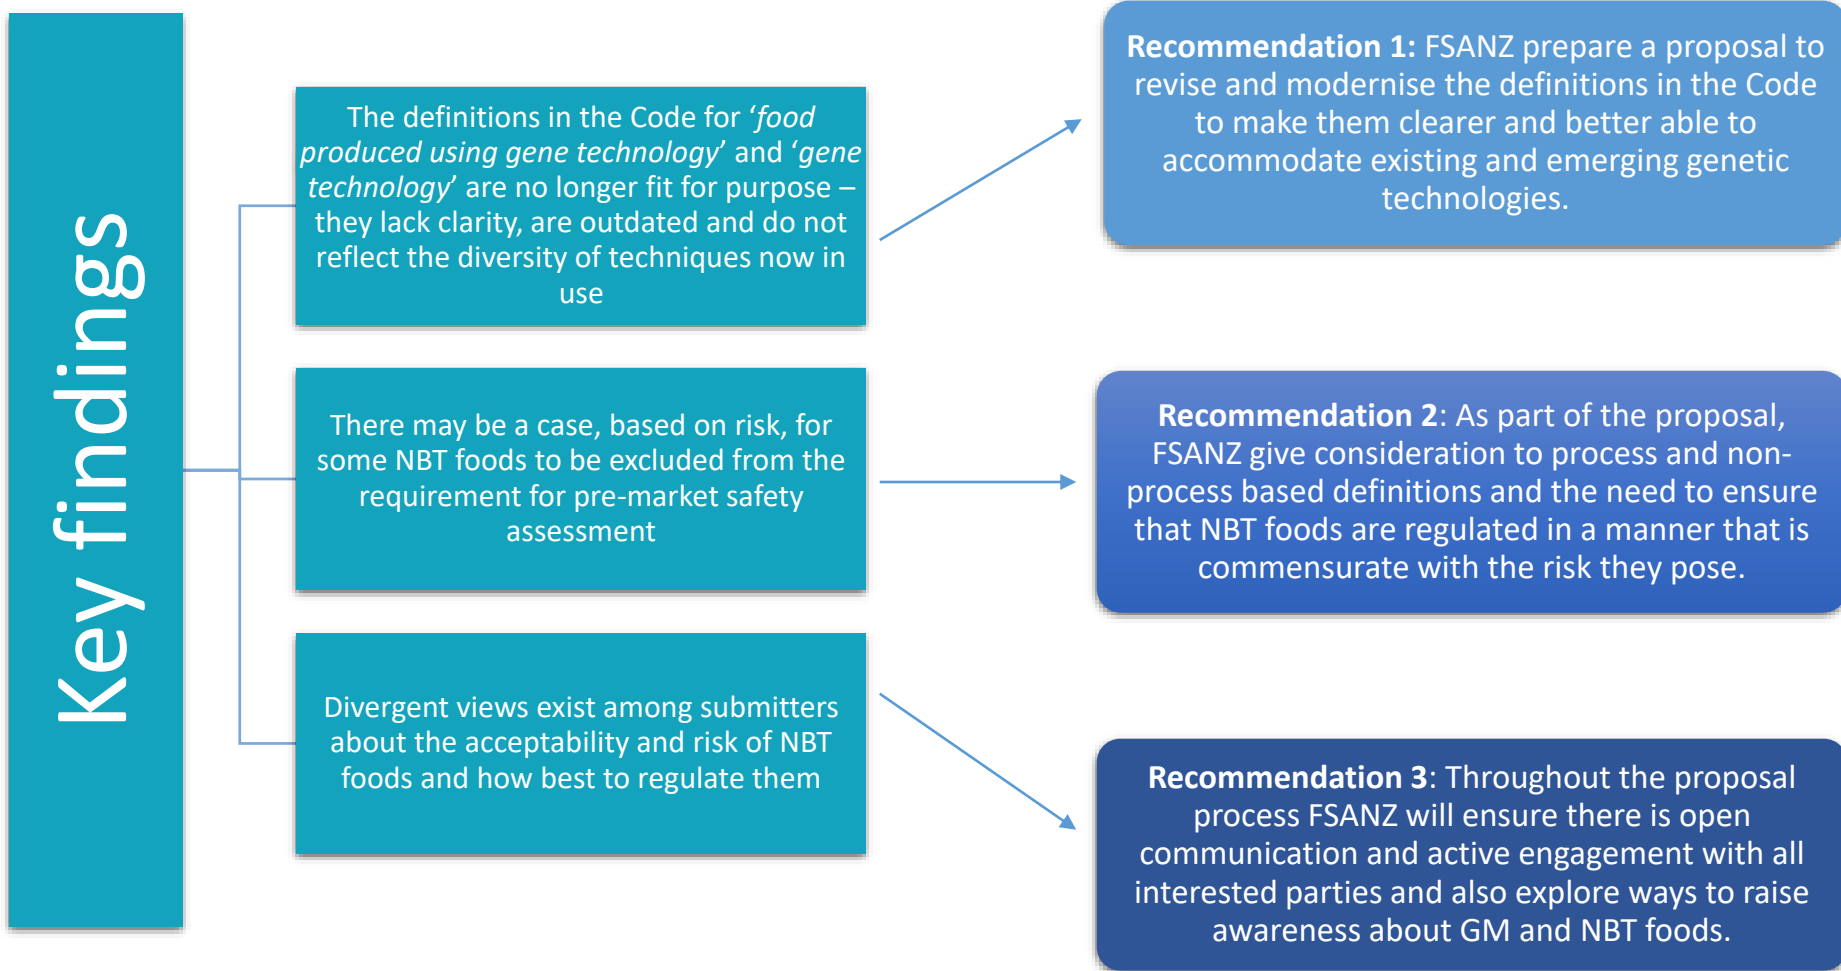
Key findings

The definitions in the Code for '*food produced using gene technology*' and '*gene technology*' are no longer fit for purpose – they lack clarity, are outdated and do not reflect the diversity of techniques now in use

There may be a case, based on risk, for some NBT foods to be excluded from the requirement for pre-market safety assessment

Divergent views exist among submitters about the acceptability and risk of NBT foods and how best to regulate them

**Recommendation 1:** FSANZ prepare a proposal to revise and modernise the definitions in the Code to make them clearer and better able to accommodate existing and emerging genetic technologies.

**Recommendation 2**: As part of the proposal, FSANZ give consideration to process and non-process based definitions and the need to ensure that NBT foods are regulated in a manner that is commensurate with the risk they pose.

**Recommendation 3**: Throughout the proposal process FSANZ will ensure there is open communication and active engagement with all interested parties and also explore ways to raise awareness about GM and NBT foods.